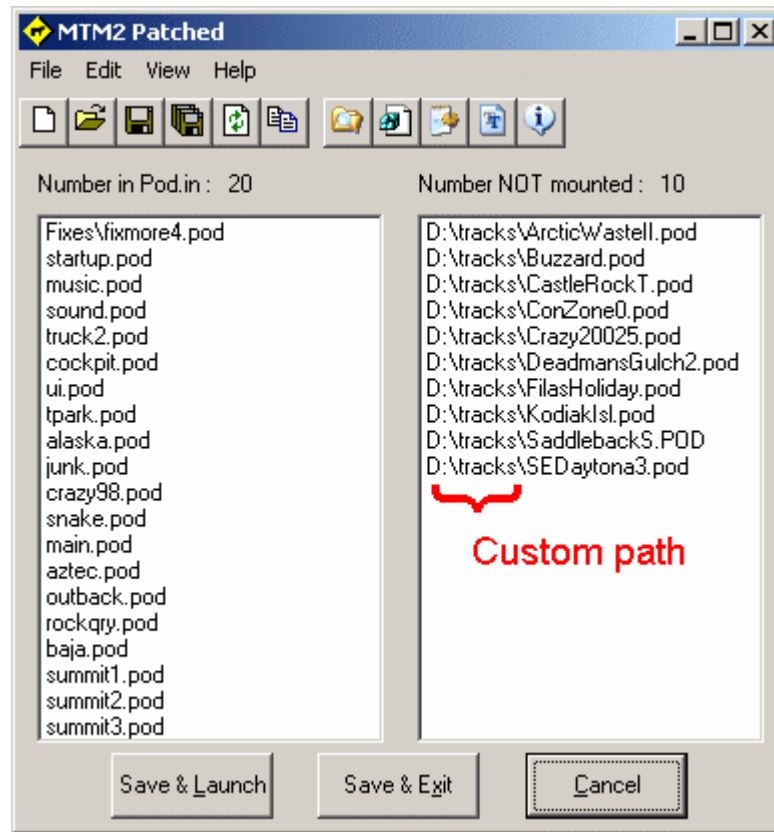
MTM2 Patched

File Edit View Help

Number in Pod.in : 20

Number NOT mounted : 10

Fixes\fixmore4.pod
startup.pod
music.pod
sound.pod
truck2.pod
cockpit.pod
ui.pod
tpark.pod
alaska.pod
junk.pod
crazy98.pod
snake.pod
main.pod
aztec.pod
outback.pod
rockqry.pod
baja.pod
summit1.pod
summit2.pod
summit3.pod

D:\tracks\ArcticWasteII.pod
D:\tracks\Buzzard.pod
D:\tracks\CastleRockT.pod
D:\tracks\ConZone0.pod
D:\tracks\Crazy20025.pod
D:\tracks\DeadmansGulch2.pod
D:\tracks\FilasHoliday.pod
D:\tracks\KodiakIsl.pod
D:\tracks\SaddlebackS.POD
D:\tracks\SEDaytona3.pod

Custom path

Save & Launch

Save & Exit

Cancel